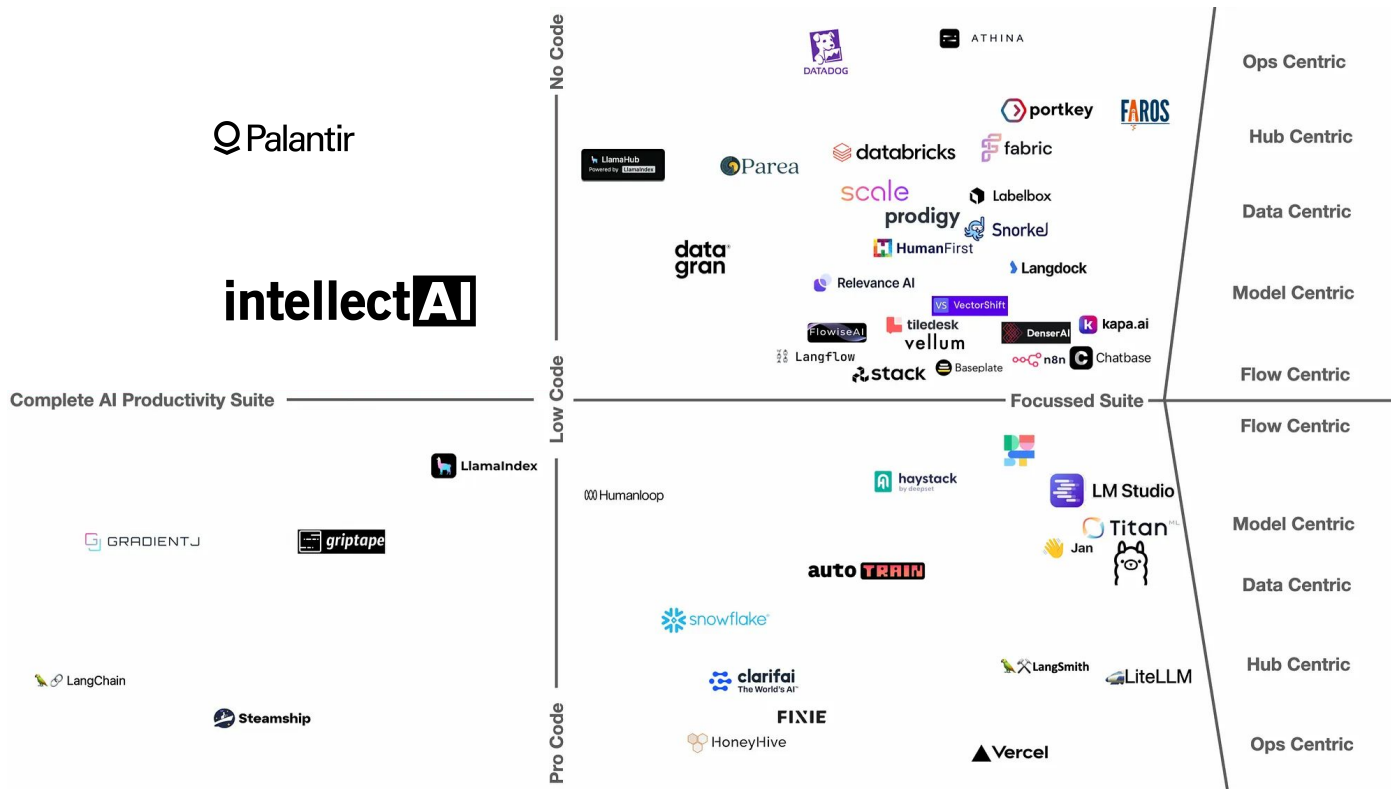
No Code

Low Code

Pro Code

Complete AI Productivity Suite

Focussed Suite

Palantir

intellectAI

DATADOG

ATHINA

portkey

FAROS

LlamaHub Powered by LlamaIndex

Parea

databricks

fabric

scale

Labelbox

prodigy

Snorkel

data gran

HumanFirst

Langdock

Relevance AI

VectorShift

FlowiseAI

tiledesk

vellum

DenserAI

kapa.ai

Langflow

stack

Baseplate

n8n

Chatbase

Ops Centric

Hub Centric

Data Centric

Model Centric

Flow Centric

Flow Centric

Model Centric

Data Centric

Hub Centric

Ops Centric

LlamaIndex

Humanloop

haystack by deepset

LM Studio

Titan ML

Jan

GRADIENTJ

griptape

auto TRAIN

snowflake

LangChain

clarifai The World's AI

LangSmith

LiteLLM

Steamship

FIXIE

HoneyHive

Vercel